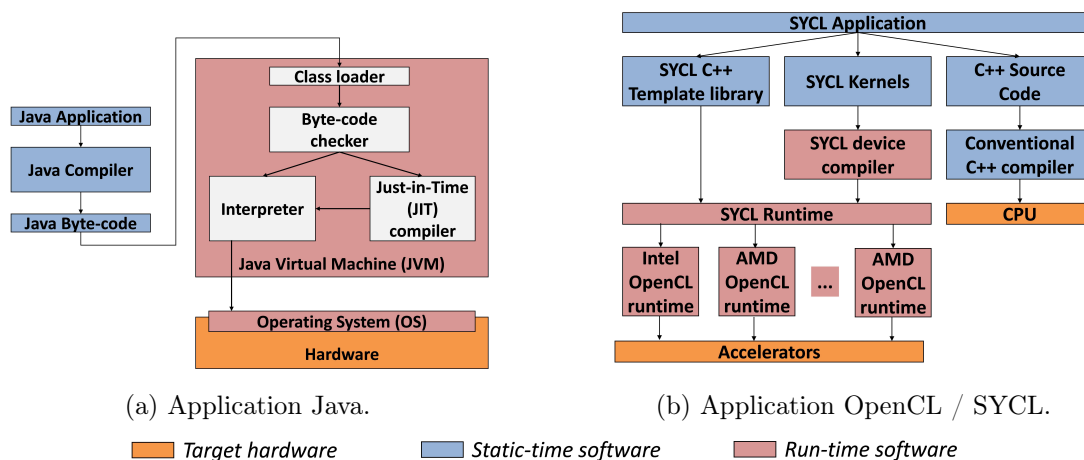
Java Application

Java Compiler

Java Byte-code

Class loader

Byte-code checker

Interpreter

Just-in-Time (JIT) compiler

Java Virtual Machine (JVM)

Operating System (OS)

Hardware

(a) Application Java.

SYCL Application

SYCL C++ Template library

SYCL Kernels

C++ Source Code

SYCL device compiler

Conventional C++ compiler

SYCL Runtime

CPU

Intel OpenCL runtime

AMD OpenCL runtime

...

AMD OpenCL runtime

Accelerators

(b) Application OpenCL / SYCL.

Target hardware

Static-time software

Run-time software